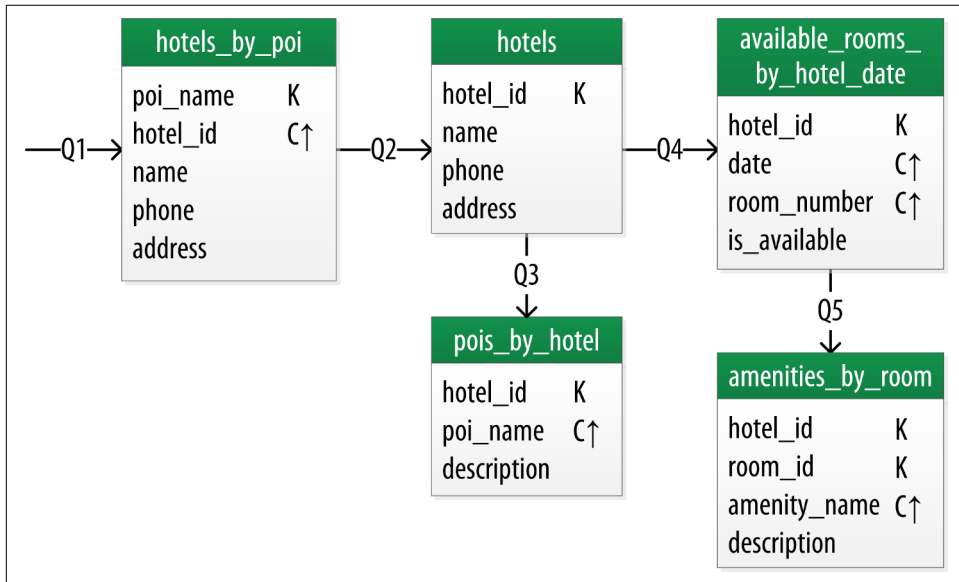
Q1

| hotels_by_poi | |
|---|---|
| poi_name | K |
| hotel_id | C↑ |
| name | |
| phone | |
| address | |

Q2

| hotels | |
|---|---|
| hotel_id | K |
| name | |
| phone | |
| address | |

Q4

| available_rooms_by_hotel_date | |
|---|---|
| hotel_id | K |
| date | C↑ |
| room_number | C↑ |
| is_available | |

Q3

| pois_by_hotel | |
|---|---|
| hotel_id | K |
| poi_name | C↑ |
| description | |

Q5

| amenities_by_room | |
|---|---|
| hotel_id | K |
| room_id | K |
| amenity_name | C↑ |
| description | |